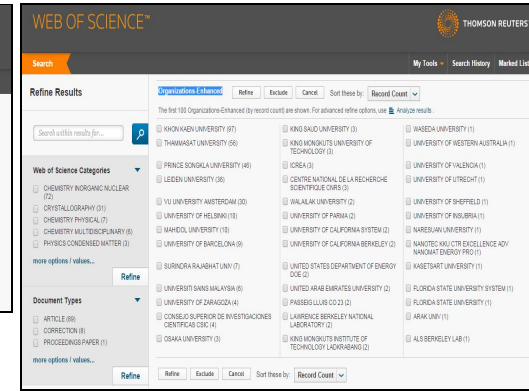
WEB OF SCIENCE™

THOMSON REUTERS

Search

My Tools ▾ Search History Marked List

Refine Results

Search within results for...

Web of Science Categories

CHEMISTRY INORGANIC NUCLEAR (72)

CRYSTALLOGRAPHY (31)

CHEMISTRY PHYSICAL (7)

CHEMISTRY MULTIDISCIPLINARY (6)

PHYSICS CONDENSED MATTER (3)

more options / values...

Refine

Document Types

ARTICLE (89)

CORRECTION (8)

PROCEEDINGS PAPER (1)

more options / values...

Refine

Organizations-Enhanced Refine Exclude Cancel Sort these by: Record Count

The first 100 Organizations-Enhanced (by record count) are shown. For advanced refine options, use Analyze results.

| | | |
|---|---|---|
| KHON KAEN UNIVERSITY (97) | KING SAUD UNIVERSITY (3) | WASEDA UNIVERSITY (1) |
| THAMMASAT UNIVERSITY (56) | KING MONGKUTS UNIVERSITY OF TECHNOLOGY (3) | UNIVERSITY OF WESTERN AUSTRALIA (1) |
| PRINCE SONGKLA UNIVERSITY (46) | ICREA (3) | UNIVERSITY OF VALENCIA (1) |
| LEIDEN UNIVERSITY (38) | CENTRE NATIONAL DE LA RECHERCHE SCIENTIFIQUE CNRS (3) | UNIVERSITY OF UTRECHT (1) |
| VU UNIVERSITY AMSTERDAM (30) | WALAILAK UNIVERSITY (2) | UNIVERSITY OF SHEFFIELD (1) |
| UNIVERSITY OF HELSINKI (18) | UNIVERSITY OF PARMA (2) | UNIVERSITY OF INSUBRIA (1) |
| MAHIDOL UNIVERSITY (18) | UNIVERSITY OF CALIFORNIA SYSTEM (2) | NARESUAN UNIVERSITY (1) |
| UNIVERSITY OF BARCELONA (9) | UNIVERSITY OF CALIFORNIA BERKELEY (2) | NANOTEC KKU CTR EXCELLENCE ADV NANOMAT ENERGY PRO (1) |
| SURINDRA RAJABHAT UNIV (7) | UNITED STATES DEPARTMENT OF ENERGY DOE (2) | KASETSART UNIVERSITY (1) |
| UNIVERSITI SAINS MALAYSIA (6) | UNITED ARAB EMIRATES UNIVERSITY (2) | FLORIDA STATE UNIVERSITY SYSTEM (1) |
| UNIVERSITY OF ZARAGOZA (4) | PASSEIG LLUIS CO 23 (2) | FLORIDA STATE UNIVERSITY (1) |
| CONSEJO SUPERIOR DE INVESTIGACIONES CIENTIFICAS CSIC (4) | LAWRENCE BERKELEY NATIONAL LABORATORY (2) | ARAK UNIV (1) |
| OSAKA UNIVERSITY (3) | KING MONGKUTS INSTITUTE OF TECHNOLOGY LADKRABANG (2) | ALS BERKELEY LAB (1) |

Refine Exclude Cancel Sort these by: Record Count